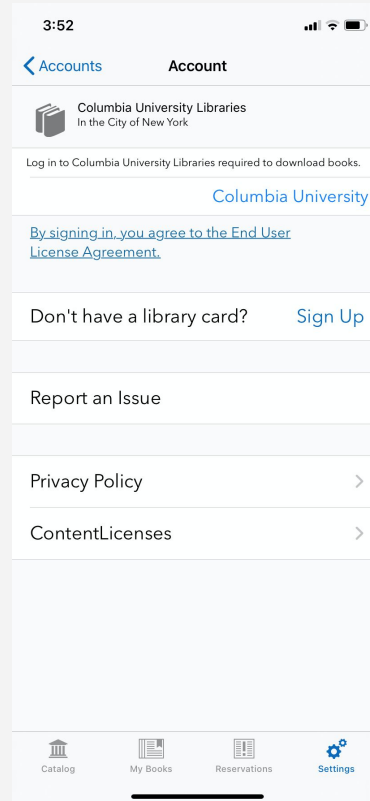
3:52

Accounts

Account

Columbia University Libraries
In the City of New York

Log in to Columbia University Libraries required to download books.

Columbia University

By signing in, you agree to the End User License Agreement.

Don't have a library card?

Sign Up

Report an Issue

Privacy Policy

ContentLicenses

Catalog

My Books

Reservations

Settings